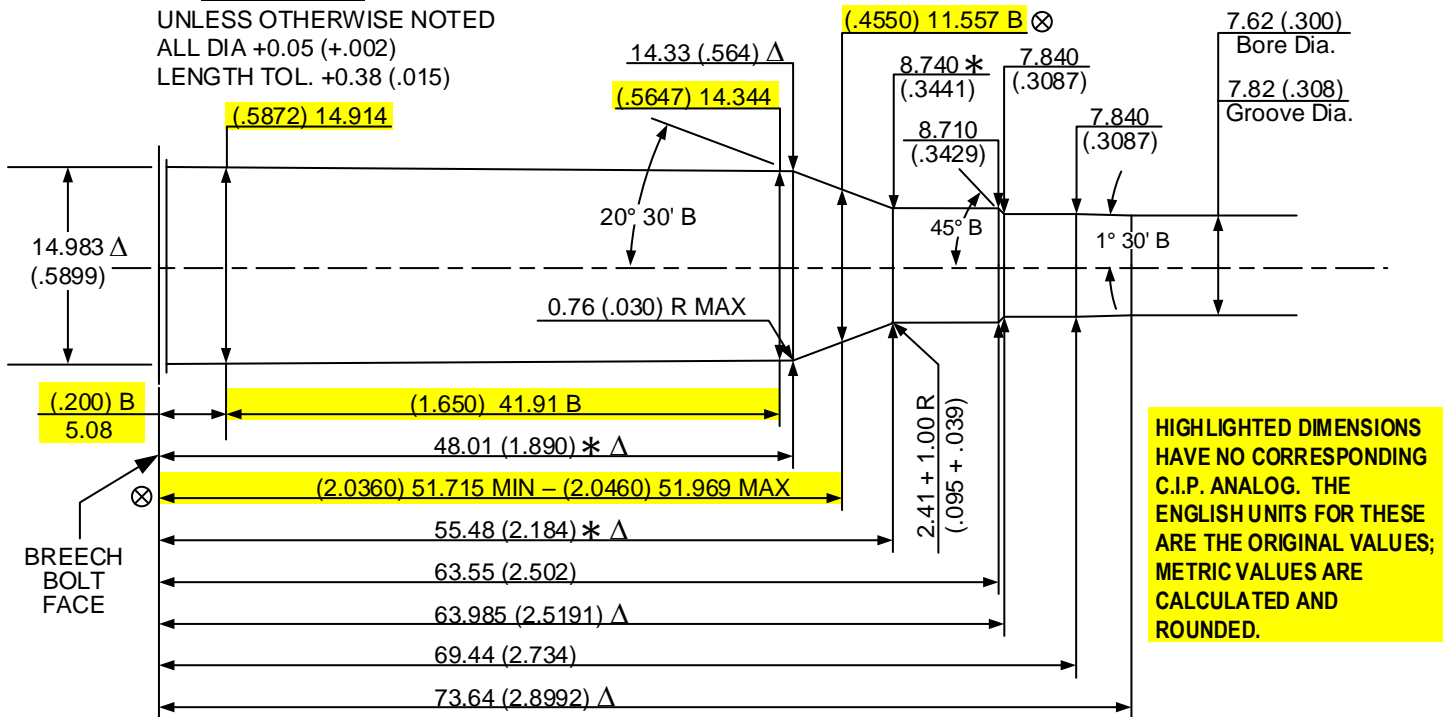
UNLESS OTHERWISE NOTED
ALL DIA +0.05 (+.002)
LENGTH TOL. +0.38 (.015)

(.5872) 14.914

14.33 (.564) Δ

(.5647) 14.344

(.4550) 11.557 B ⊗

8.740 ∗
(.3441)

7.840
(.3087)

7.62 (.300)
Bore Dia.

7.82 (.308)
Groove Dia.

8.710
(.3429)

7.840
(.3087)

14.983 Δ
(.5899)

20° 30' B

45° B

1° 30' B

0.76 (.030) R MAX

(.200) B
5.08

(1.650) 41.91 B

48.01 (1.890) ∗ Δ

⊗

(2.0360) 51.715 MIN – (2.0460) 51.969 MAX

2.41 + 1.00 R
(.095 + .039)

55.48 (2.184) ∗ Δ

BREECH
BOLT
FACE

63.55 (2.502)

63.985 (2.5191) Δ

69.44 (2.734)

73.64 (2.8992) Δ

HIGHLIGHTED DIMENSIONS HAVE NO CORRESPONDING C.I.P. ANALOG. THE ENGLISH UNITS FOR THESE ARE THE ORIGINAL VALUES; METRIC VALUES ARE CALCULATED AND ROUNDED.